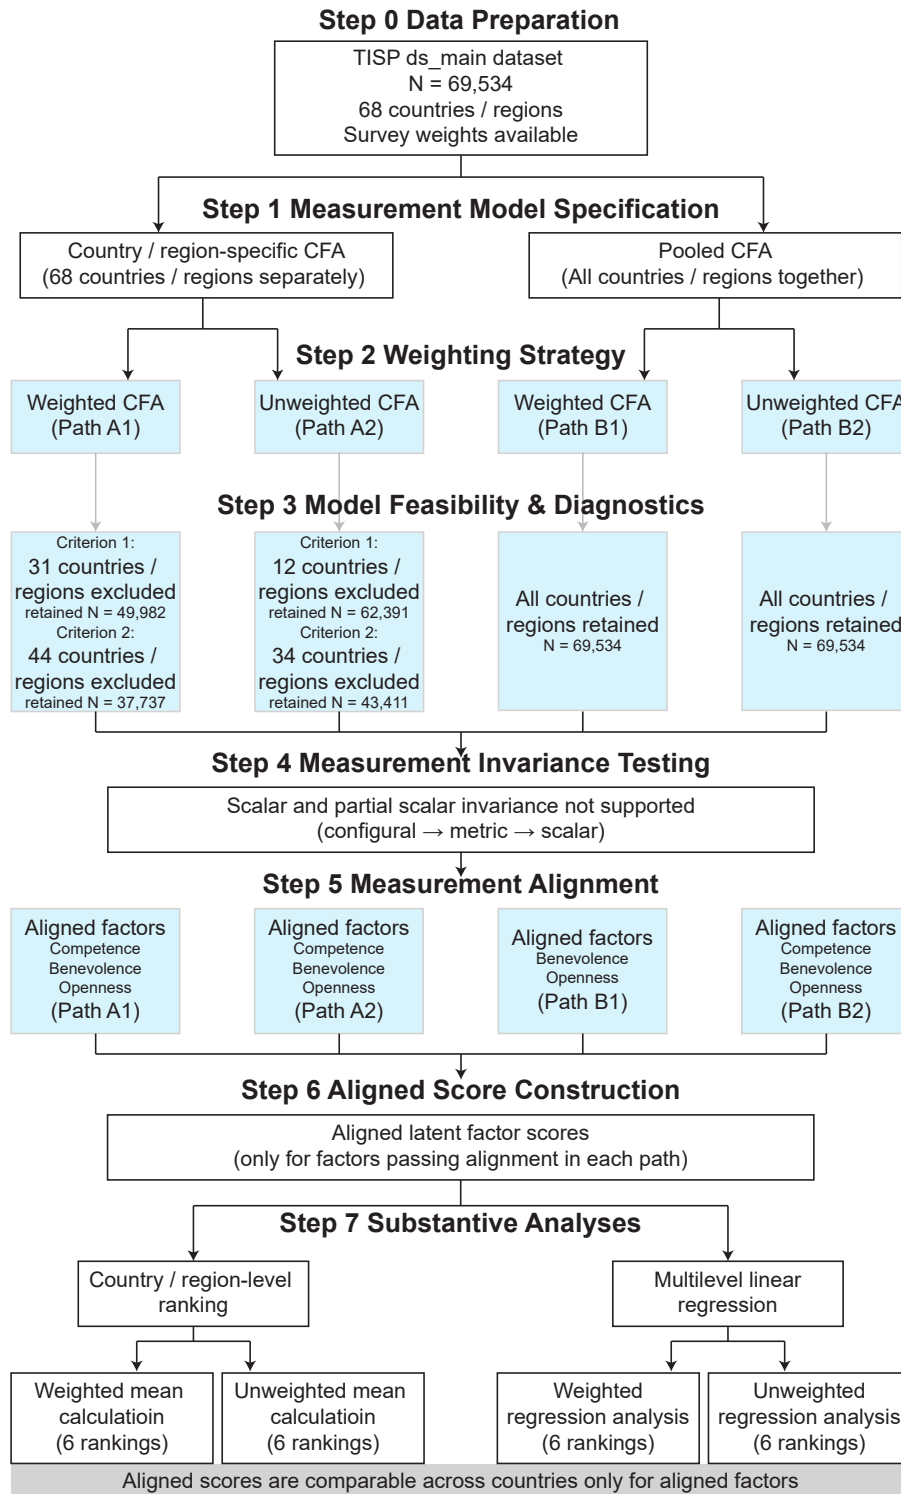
Step 0 Data Preparation

TISP ds_main dataset
N = 69,534
68 countries / regions
Survey weights available

Step 1 Measurement Model Specification

Country / region-specific CFA
(68 countries / regions separately)

Pooled CFA
(All countries / regions together)

Step 2 Weighting Strategy

Weighted CFA
(Path A1)

Unweighted CFA
(Path A2)

Weighted CFA
(Path B1)

Unweighted CFA
(Path B2)

Step 3 Model Feasibility & Diagnostics

Criterion 1:
31 countries / regions excluded
retained N = 49,982
Criterion 2:
44 countries / regions excluded
retained N = 37,737

Criterion 1:
12 countries / regions excluded
retained N = 62,391
Criterion 2:
34 countries / regions excluded
retained N = 43,411

All countries / regions retained
N = 69,534

All countries / regions retained
N = 69,534

Step 4 Measurement Invariance Testing

Scalar and partial scalar invariance not supported
(configural → metric → scalar)

Step 5 Measurement Alignment

Aligned factors
Competence
Benevolence
Openness
(Path A1)

Aligned factors
Competence
Benevolence
Openness
(Path A2)

Aligned factors
Benevolence
Openness
(Path B1)

Aligned factors
Competence
Benevolence
Openness
(Path B2)

Step 6 Aligned Score Construction

Aligned latent factor scores
(only for factors passing alignment in each path)

Step 7 Substantive Analyses

Country / region-level ranking

Multilevel linear regression

Weighted mean calculatioin
(6 rankings)

Unweighted mean calculatioin
(6 rankings)

Weighted regression analysis
(6 rankings)

Unweighted regression analysis
(6 rankings)

Aligned scores are comparable across countries only for aligned factors